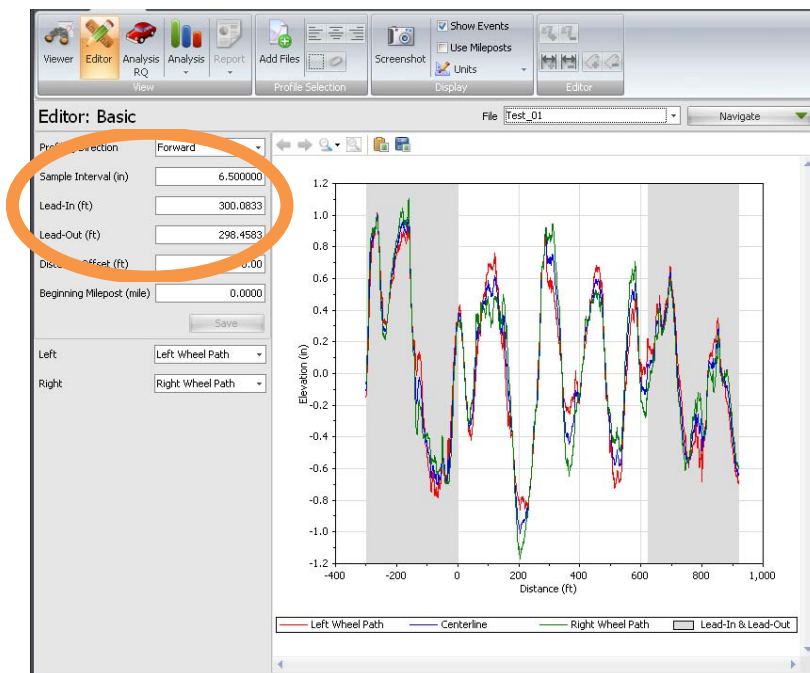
Viewer Editor Analysis RQ Analysis Report
View
Add Files
Profile Selection
Screenshot
Show Events
Use Mileposts
Units
Display
Editor

Editor: Basic
File Test_01
Navigate

Profi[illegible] Direction Forward
Sample Interval (in) 6.500000
Lead-In (ft) 300.0833
Lead-Out (ft) 298.4583
Dista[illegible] Offset (ft) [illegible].00
Beginning Milepost (mile) 0.0000
Save

Left Left Wheel Path
Right Right Wheel Path

1.2
1.0
0.8
0.6
0.4
0.2
0.0
-0.2
-0.4
-0.6
-0.8
-1.0
-1.2
Elevation (in)
-400 -200 0 200 400 600 800 1,000
Distance (ft)

Left Wheel Path Centerline Right Wheel Path Lead-In & Lead-Out